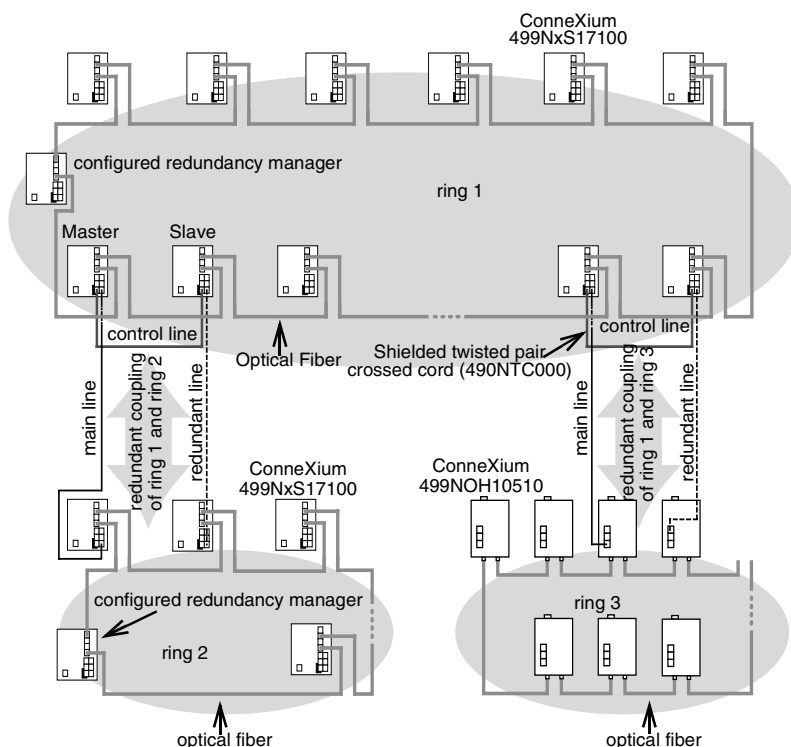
ConneXium
499NxS17100

configured redundancy manager

ring 1

Master

Slave

control line

control line

Optical Fiber

Shielded twisted pair crossed cord (490NTC000)

main line

redundant coupling of ring 1 and ring 2

redundant line

main line

redundant coupling of ring 1 and ring 3

redundant line

ConneXium
499NxS17100

ConneXium
499NOH10510

configured redundancy manager

ring 2

ring 3

optical fiber

optical fiber